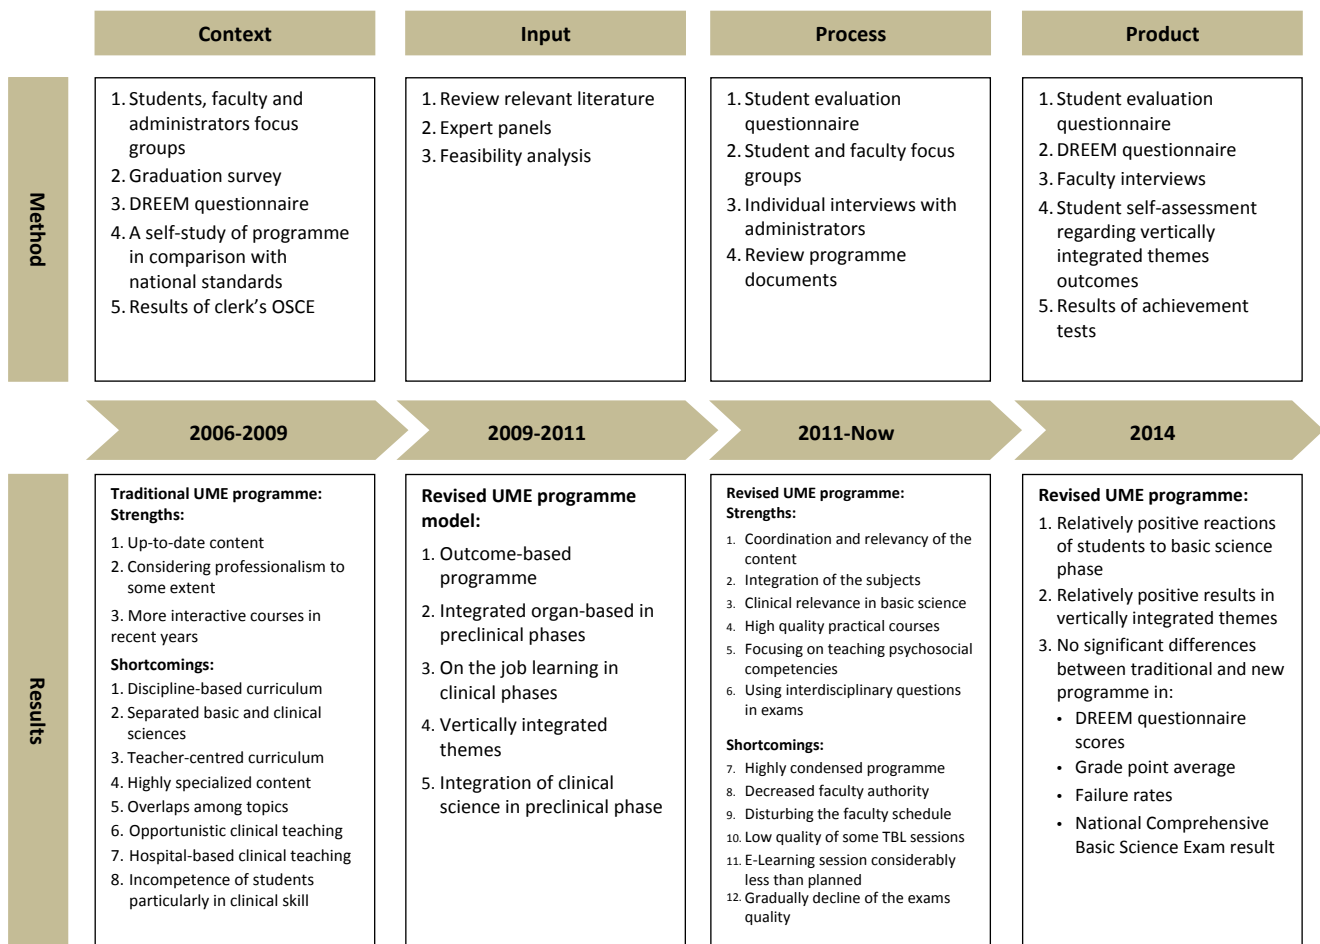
Context

Input

Process

Product

Method

1. Students, faculty and administrators focus groups
2. Graduation survey
3. DREEM questionnaire
4. A self-study of programme in comparison with national standards
5. Results of clerk's OSCE

1. Review relevant literature
2. Expert panels
3. Feasibility analysis

1. Student evaluation questionnaire
2. Student and faculty focus groups
3. Individual interviews with administrators
4. Review programme documents

1. Student evaluation questionnaire
2. DREEM questionnaire
3. Faculty interviews
4. Student self-assessment regarding vertically integrated themes outcomes
5. Results of achievement tests

2006-2009

2009-2011

2011-Now

2014

Results

Traditional UME programme:
Strengths:
1. Up-to-date content
2. Considering professionalism to some extent
3. More interactive courses in recent years
Shortcomings:
1. Discipline-based curriculum
2. Separated basic and clinical sciences
3. Teacher-centred curriculum
4. Highly specialized content
5. Overlaps among topics
6. Opportunistic clinical teaching
7. Hospital-based clinical teaching
8. Incompetence of students particularly in clinical skill

Revised UME programme model:
1. Outcome-based programme
2. Integrated organ-based in preclinical phases
3. On the job learning in clinical phases
4. Vertically integrated themes
5. Integration of clinical science in preclinical phase

Revised UME programme:
Strengths:
1. Coordination and relevancy of the content
2. Integration of the subjects
3. Clinical relevance in basic science
4. High quality practical courses
5. Focusing on teaching psychosocial competencies
6. Using interdisciplinary questions in exams
Shortcomings:
7. Highly condensed programme
8. Decreased faculty authority
9. Disturbing the faculty schedule
10. Low quality of some TBL sessions
11. E-Learning session considerably less than planned
12. Gradually decline of the exams quality

Revised UME programme:
1. Relatively positive reactions of students to basic science phase
2. Relatively positive results in vertically integrated themes
3. No significant differences between traditional and new programme in:
• DREEM questionnaire scores
• Grade point average
• Failure rates
• National Comprehensive Basic Science Exam result